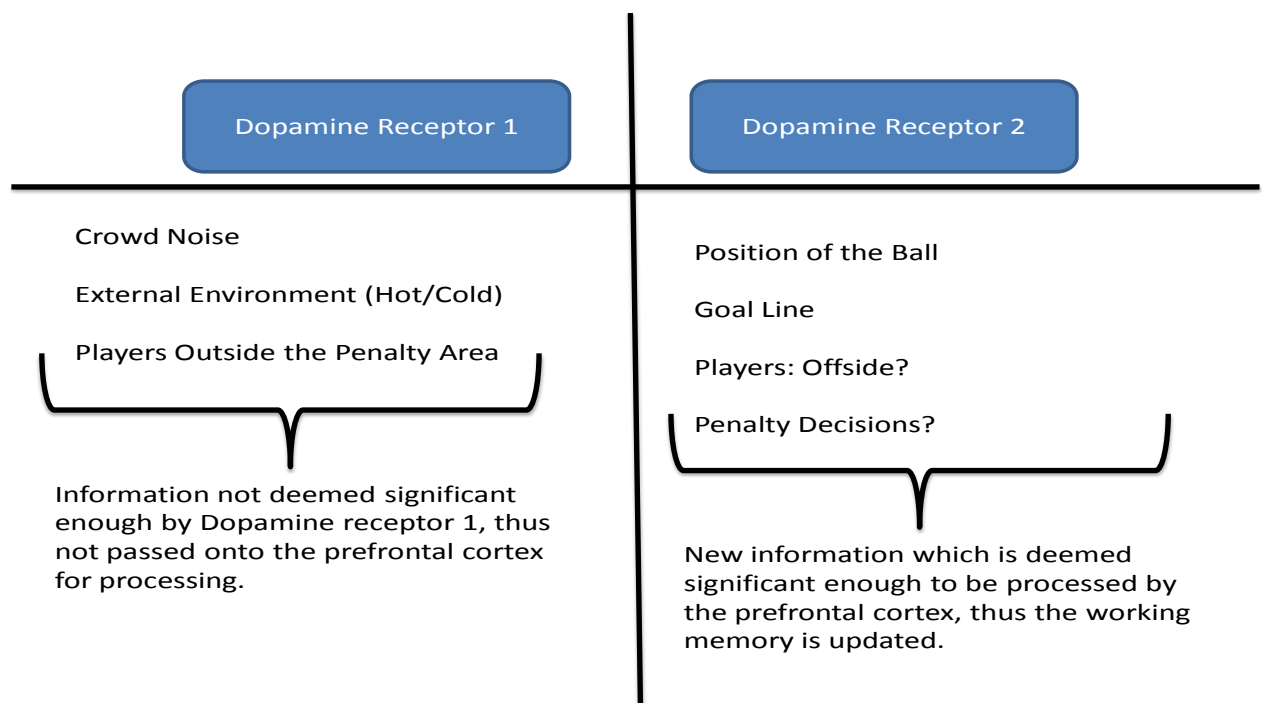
Dopamine Receptor 1

Crowd Noise

External Environment (Hot/Cold)

Players Outside the Penalty Area

Information not deemed significant enough by Dopamine receptor 1, thus not passed onto the prefrontal cortex for processing.

Dopamine Receptor 2

Position of the Ball

Goal Line

Players: Offside?

Penalty Decisions?

New information which is deemed significant enough to be processed by the prefrontal cortex, thus the working memory is updated.